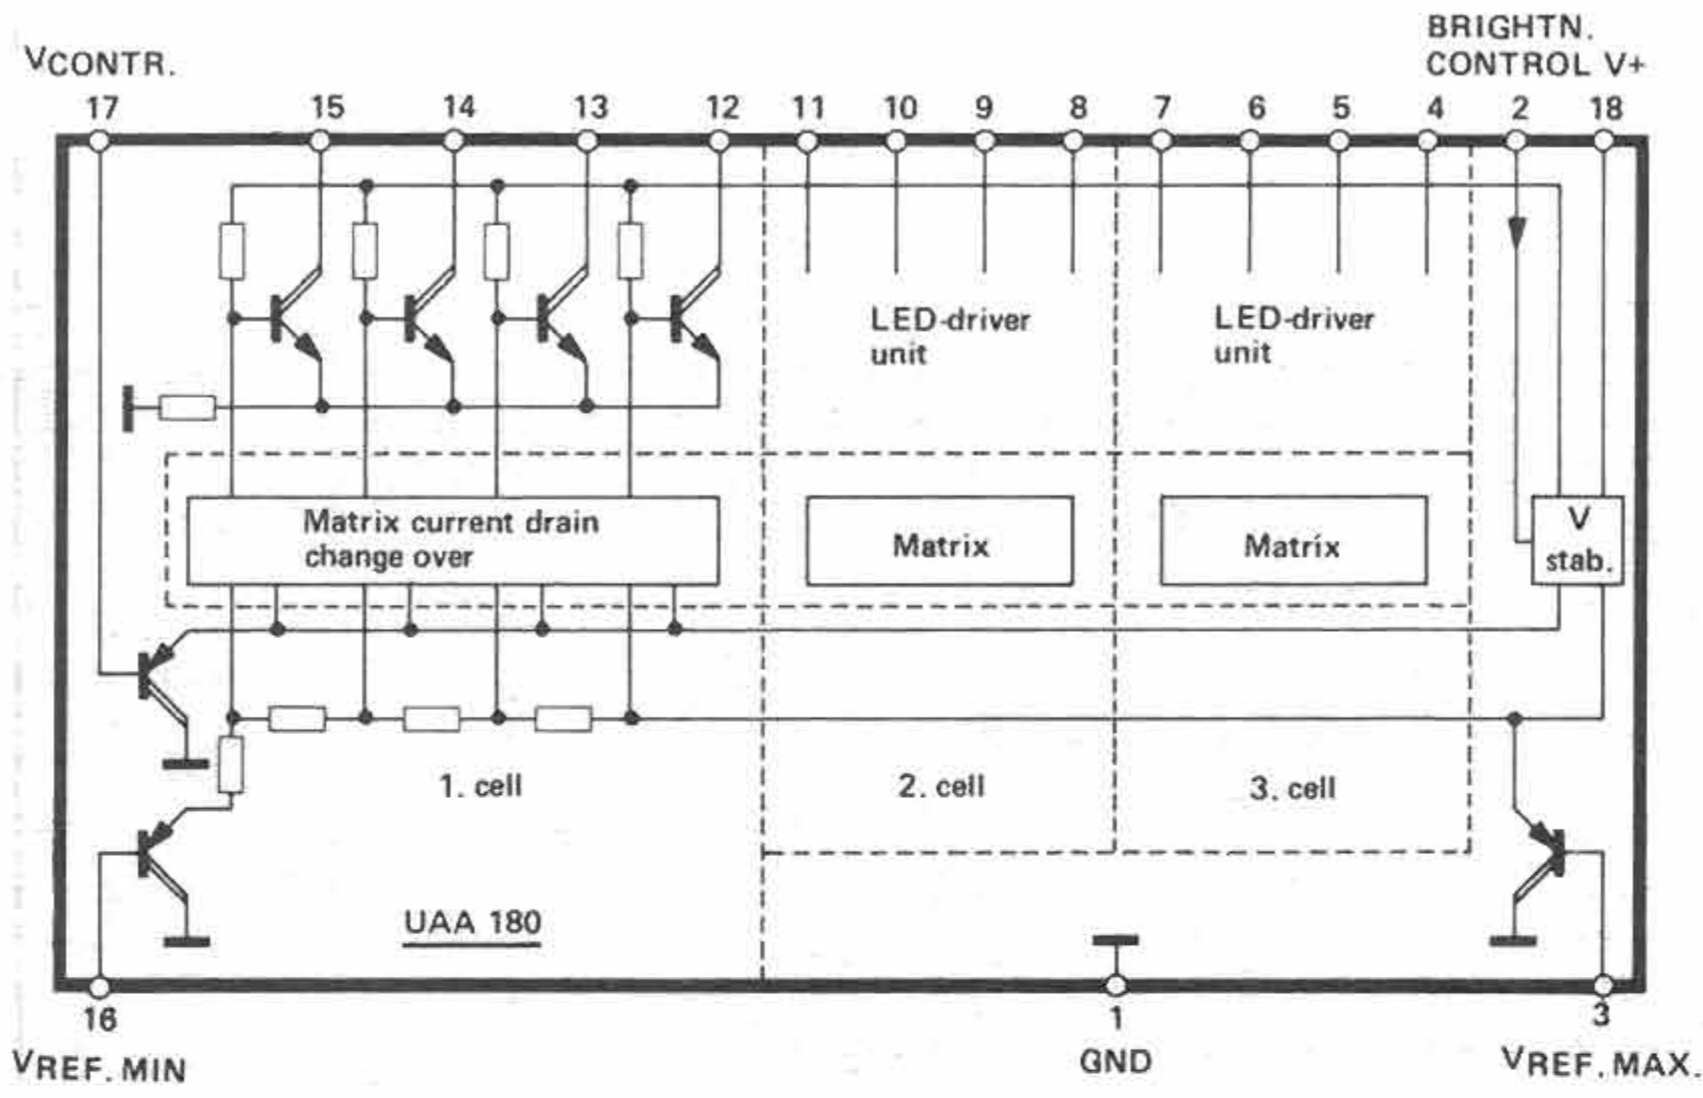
$V_{CONTR.}$

BRIGHTN. CONTROL V+

17 15 14 13 12 11 10 9 8 7 6 5 4 2 18

LED-driver unit

LED-driver unit

Matrix current drain change over

Matrix

Matrix

V stab.

1. cell

2. cell

3. cell

UAA 180

16

$V_{REF. MIN}$

1

GND

3

$V_{REF. MAX.}$